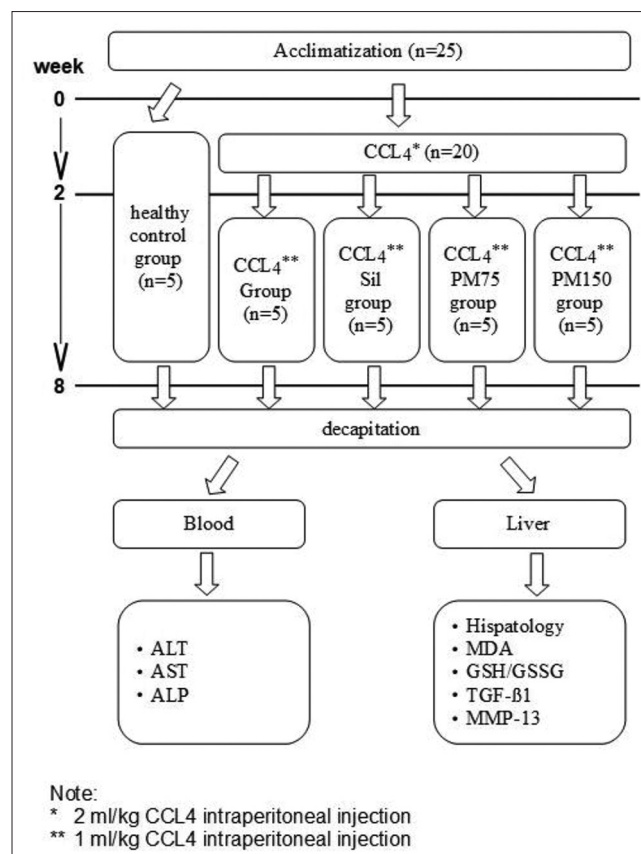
Acclimatization (n=25)

week

0

2

8

CCL4* (n=20)

healthy control group (n=5)

CCL4** Group (n=5)

CCL4** Sil group (n=5)

CCL4** PM75 group (n=5)

CCL4** PM150 group (n=5)

decapitation

Blood

Liver

• ALT
• AST
• ALP

• Hispatology
• MDA
• GSH/GSSG
• TGF-ß1
• MMP-13

Note:
* 2 ml/kg CCL4 intraperitoneal injection
** 1 ml/kg CCL4 intraperitoneal injection